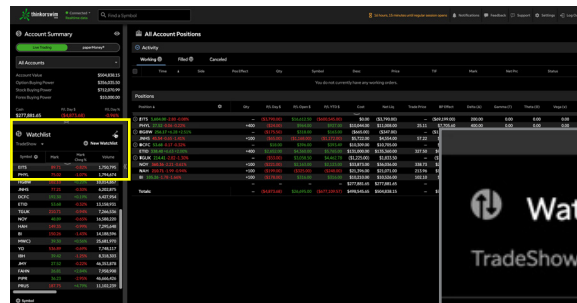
thinkorswim

Find a Symbol

All Account Positions

Account Summary

Live Trading

paperMoney

All Accounts

Account Value $504,838.15
Option Buying Power $256,105.50
Stock Buying Power $712,070.99
Forex Buying Power $23,000.00

Activity

Working 0 Filled 0 Canceled

Time Side Pos Effect Qty Symbol Exp Strike Price TIF Mark Net Liq Status

You do not currently have any working orders.

Positions

Position Qty P/L Day $ P/L Open $ P/L YTD $ Cost Net Liq Trade Price BP Effect Delta (Δ) Gamma (Γ) Theta (Θ) Vega (V)

Watchlist

TradeShow

+ New Watchlist

Symbol Mark Mark Chng % Volume

BYDDY
PHYL
JNHS
DCFC
ETIO
TCUK
NQY
HAH
BI
MNKD
YQ
BH
JMY
FAHN
PIPR
YPOO

Totals

Wat

TradeShow